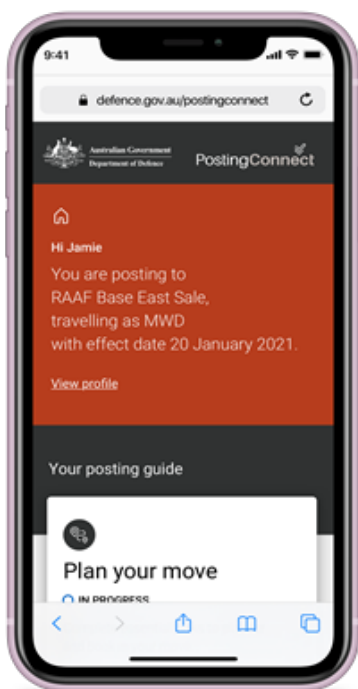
9:41

defence.gov.au/postingconnect

Australian Government
Department of Defence

PostingConnect

Hi Jamie

You are posting to RAAF Base East Sale, travelling as MWD with effect date 20 January 2021.

View profile

Your posting guide

Plan your move

IN PROGRESS